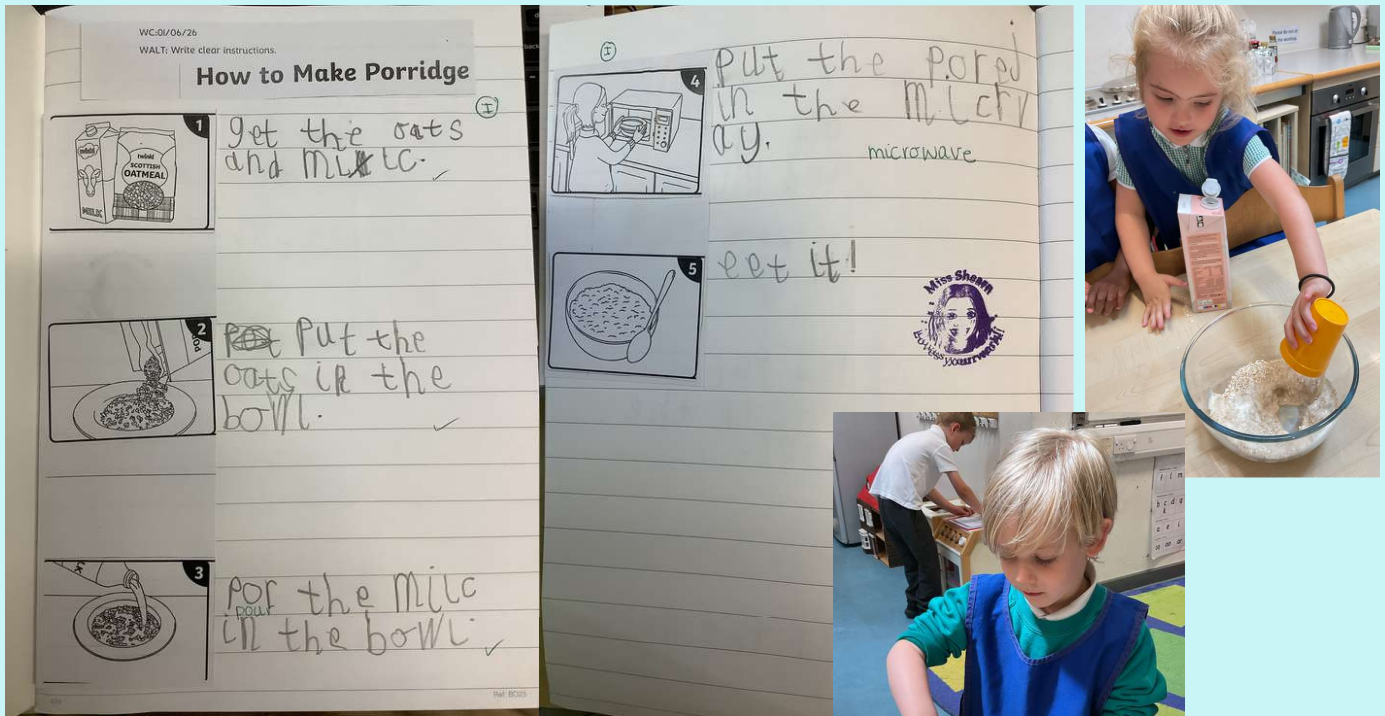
WC:01/06/26
WALT: Write clear instructions.
How to Make Porridge

I

1
MILK
twinkl
SCOTTISH OATMEAL

get the oats and milc.

2
put the oats in the bowl.

3
por the milc in the bowl.
pour

I

4
put the pored in the micrway.
microwave

5
eet it!

Miss Shawn
Be your best